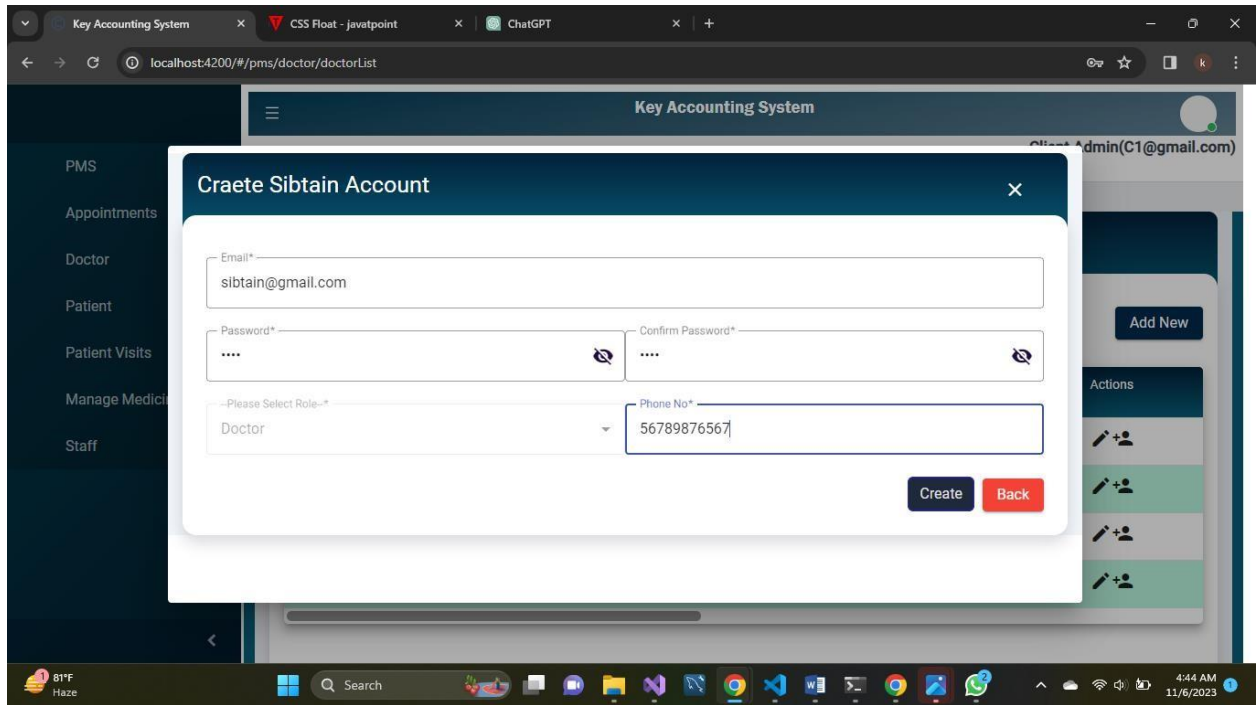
Key Accounting System ×
CSS Float - javatpoint ×
ChatGPT × +

localhost:4200/#/pms/doctor/doctorList

k

Key Accounting System

Client Admin(C1@gmail.com)

PMS
Appointments
Doctor
Patient
Patient Visits
Manage Medici
Staff

Add New

Actions

Craete Sibtain Account ×

Email*
sibtain@gmail.com

Password*
....

Confirm Password*
....

--Please Select Role--*
Doctor

Phone No*
56789876567

Create Back

81°F
Haze

Search

4:44 AM
11/6/2023